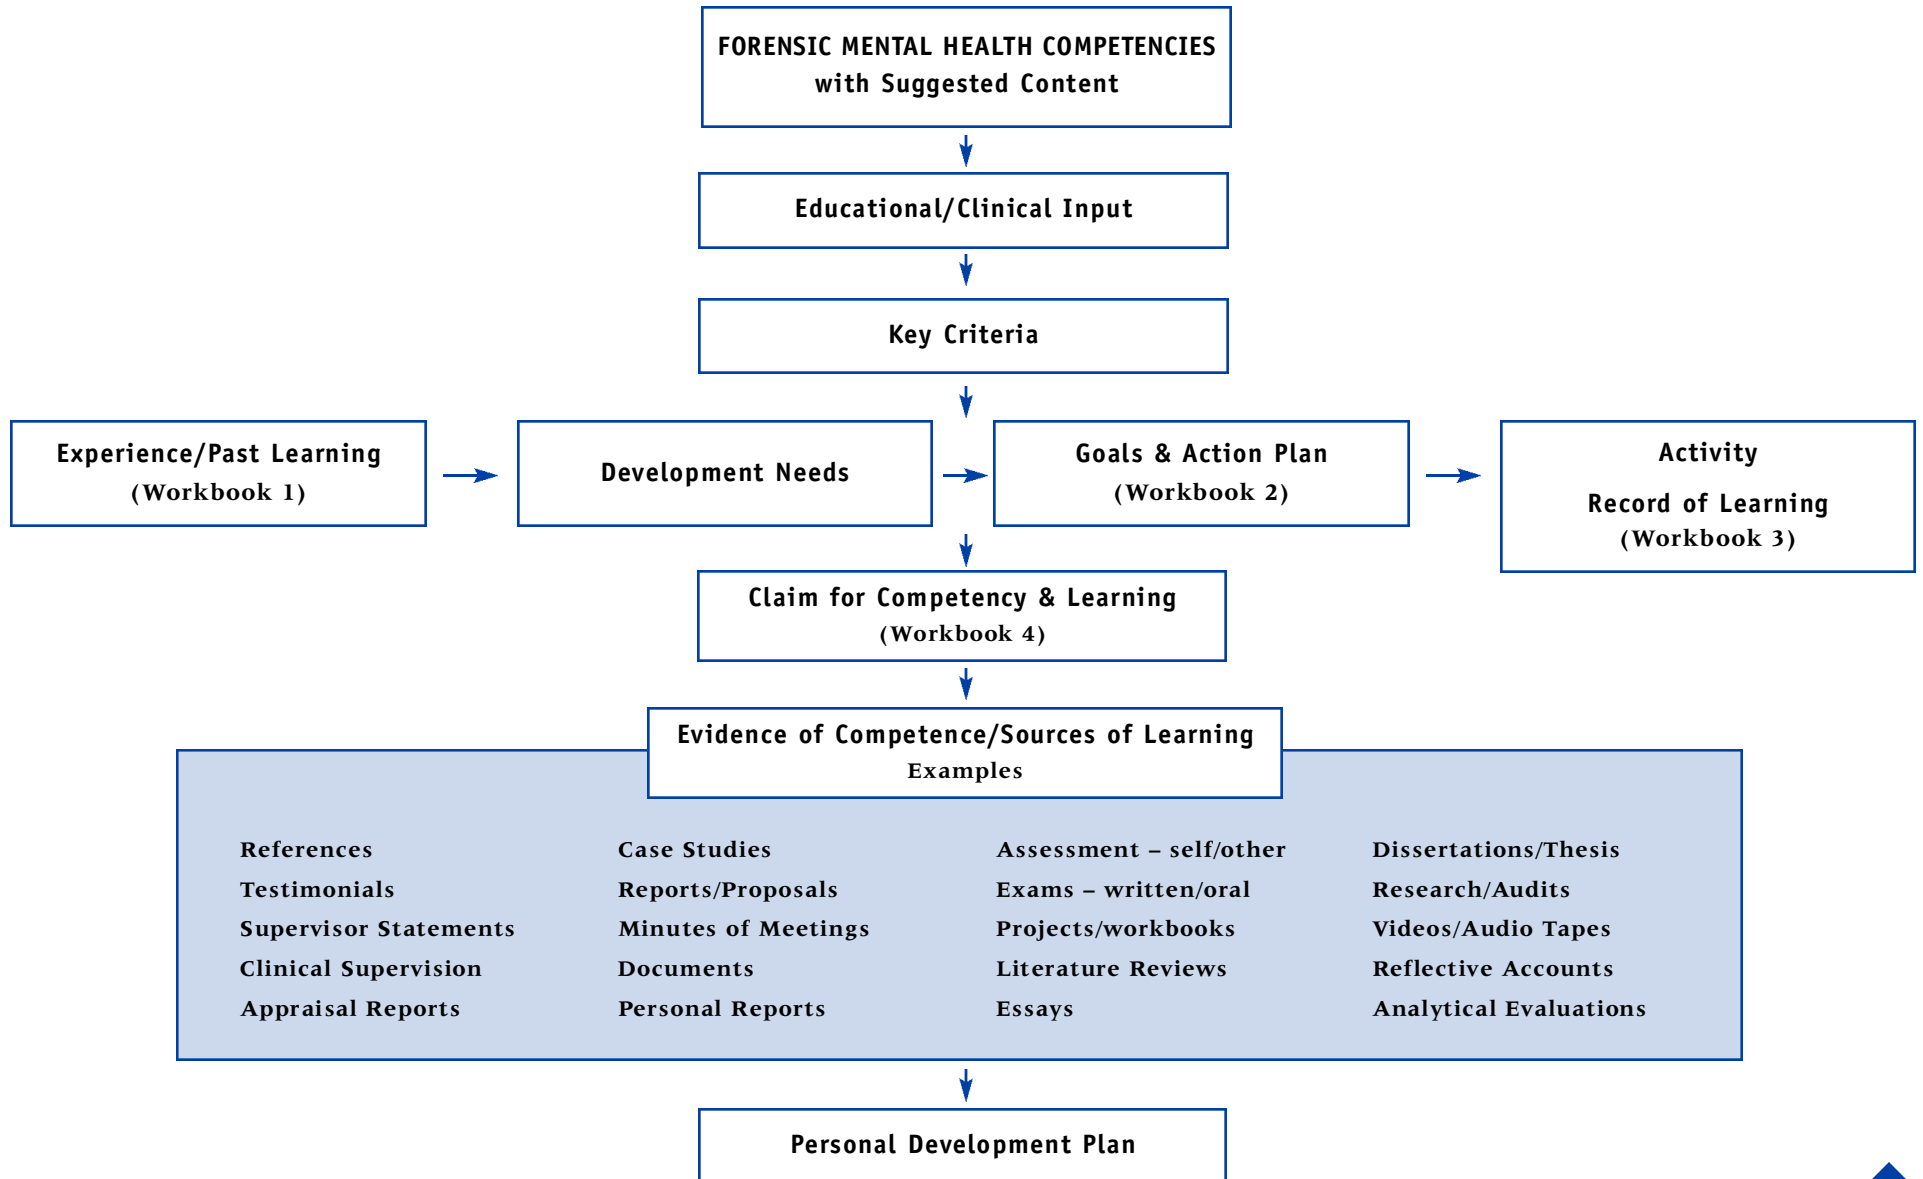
FORENSIC MENTAL HEALTH COMPETENCIES
with Suggested Content

Educational/Clinical Input

Key Criteria

Experience/Past Learning
(Workbook 1)

Development Needs

Goals & Action Plan
(Workbook 2)

Activity
Record of Learning
(Workbook 3)

Claim for Competency & Learning
(Workbook 4)

Evidence of Competence/Sources of Learning
Examples

References
Testimonials
Supervisor Statements
Clinical Supervision
Appraisal Reports

Case Studies
Reports/Proposals
Minutes of Meetings
Documents
Personal Reports

Assessment – self/other
Exams – written/oral
Projects/workbooks
Literature Reviews
Essays

Dissertations/Thesis
Research/Audits
Videos/Audio Tapes
Reflective Accounts
Analytical Evaluations

Personal Development Plan